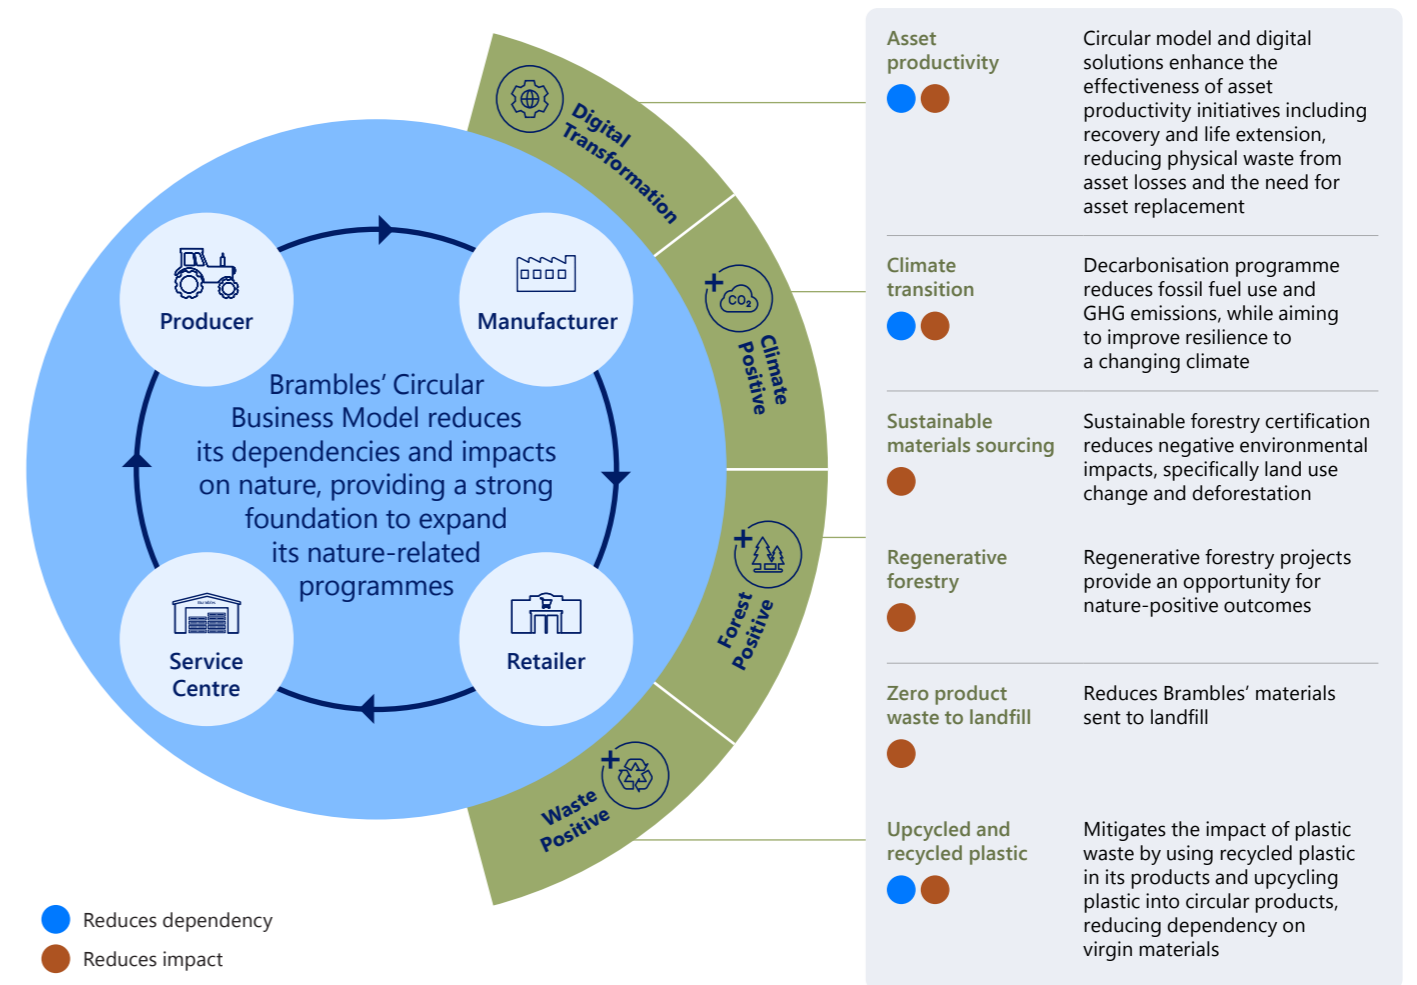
Producer

Manufacturer

Brambles' Circular Business Model reduces its dependencies and impacts on nature, providing a strong foundation to expand its nature-related programmes

Service Centre

Retailer

Digital Transformation

$CO_2$

Climate Positive

Forest Positive

Waste Positive

Reduces dependency

Reduces impact

| | |
|---|---|
| Asset productivity | Circular model and digital solutions enhance the effectiveness of asset productivity initiatives including recovery and life extension, reducing physical waste from asset losses and the need for asset replacement |
| Climate transition | Decarbonisation programme reduces fossil fuel use and GHG emissions, while aiming to improve resilience to a changing climate |
| Sustainable materials sourcing | Sustainable forestry certification reduces negative environmental impacts, specifically land use change and deforestation |
| Regenerative forestry | Regenerative forestry projects provide an opportunity for nature-positive outcomes |
| Zero product waste to landfill | Reduces Brambles' materials sent to landfill |
| Upcycled and recycled plastic | Mitigates the impact of plastic waste by using recycled plastic in its products and upcycling plastic into circular products, reducing dependency on virgin materials |